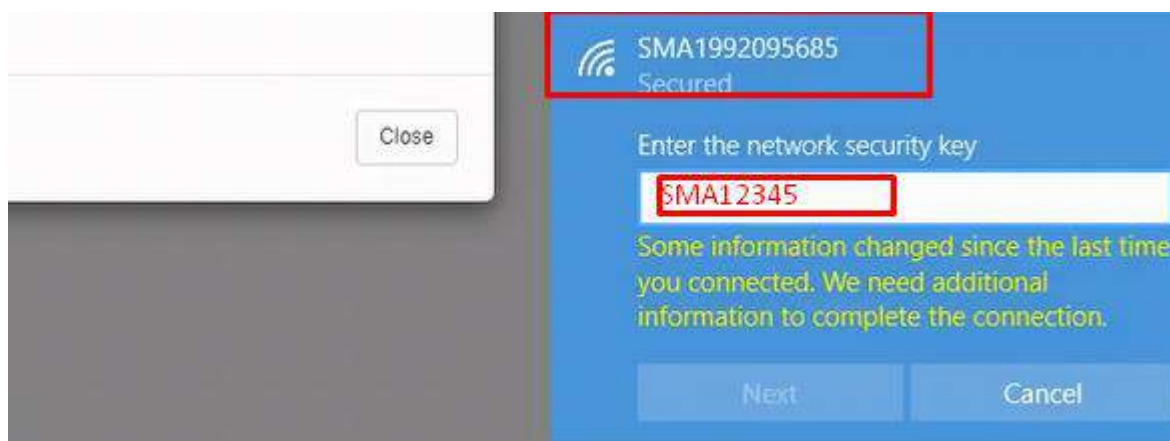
Close

SMA1992095685
Secured

Enter the network security key

SMA12345

Some information changed since the last time you connected. We need additional information to complete the connection.

Next

Cancel